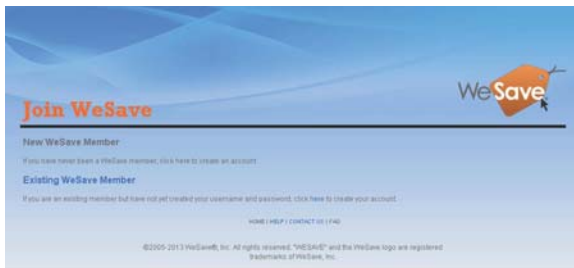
Join WeSave

WeSave

New WeSave Member

If you have never been a WeSave member, click here to create an account.

Existing WeSave Member

If you are an existing member but have not yet created your username and password, click here to create your account.

HOME | HELP | CONTACT US | FAQ

©2005-2013 WeSave®, Inc. All rights reserved. "WESAVE" and the WeSave logo are registered trademarks of WeSave, Inc.